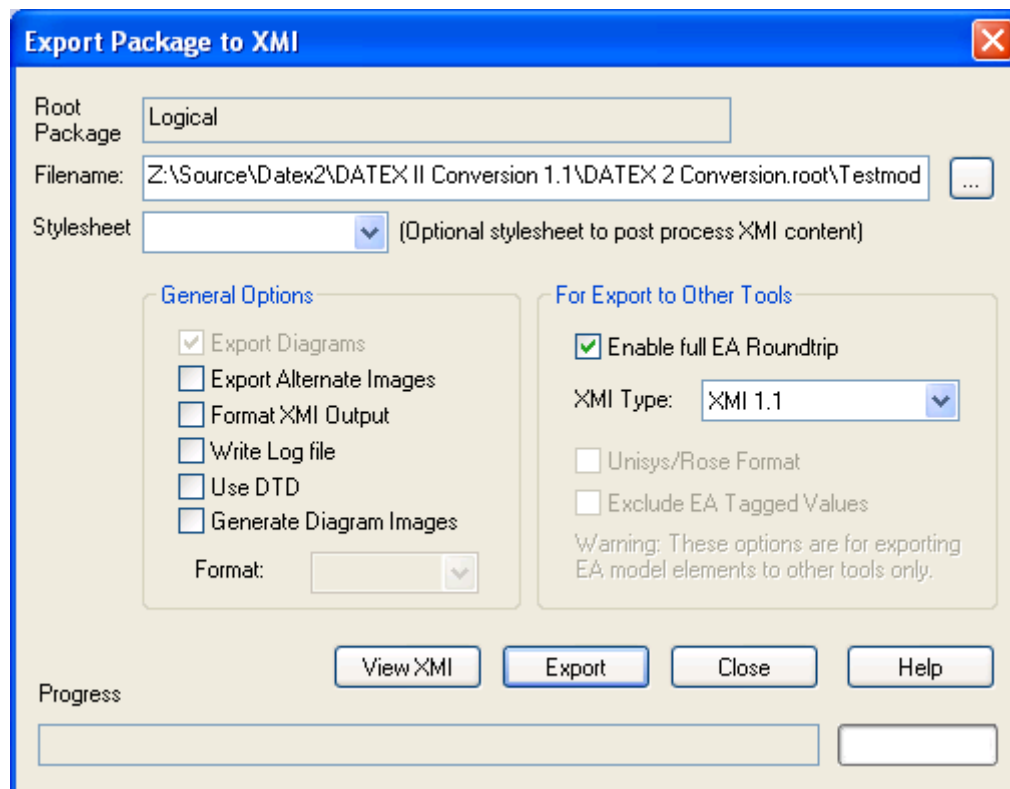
Export Package to XMI

Root Package
Logical

Filename:
Z:\Source\Datex2\DATEX II Conversion 1.1\DATEX 2 Conversion.root\Testmod
...

Stylesheet
(Optional stylesheet to post process XMI content)

General Options
Export Diagrams
Export Alternate Images
Format XMI Output
Write Log file
Use DTD
Generate Diagram Images
Format:

For Export to Other Tools
Enable full EA Roundtrip
XMI Type:
XMI 1.1
Unisys/Rose Format
Exclude EA Tagged Values
Warning: These options are for exporting EA model elements to other tools only.

View XMI
Export
Close
Help

Progress